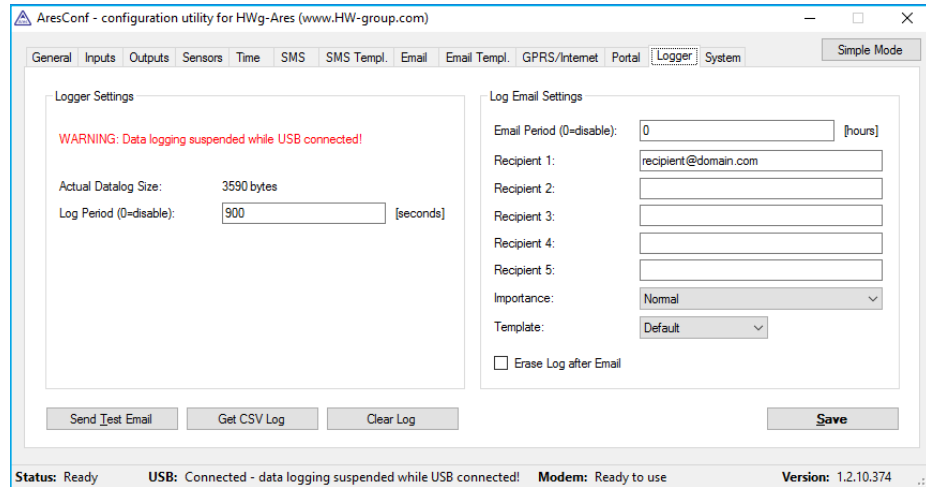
AresConf - configuration utility for HWg-Ares (www.HW-group.com)

Simple Mode

General | Inputs | Outputs | Sensors | Time | SMS | SMS Templ. | Email | Email Templ. | GPRS/Internet | Portal | Logger | System

Logger Settings

WARNING: Data logging suspended while USB connected!

Actual Datalog Size: 3590 bytes

Log Period (0=disable): 900 [seconds]

Log Email Settings

Email Period (0=disable): 0 [hours]

Recipient 1: recipient@domain.com

Recipient 2:

Recipient 3:

Recipient 4:

Recipient 5:

Importance: Normal

Template: Default

Erase Log after Email

Send Test Email | Get CSV Log | Clear Log | Save

Status: Ready USB: Connected - data logging suspended while USB connected! Modem: Ready to use Version: 1.2.10.374